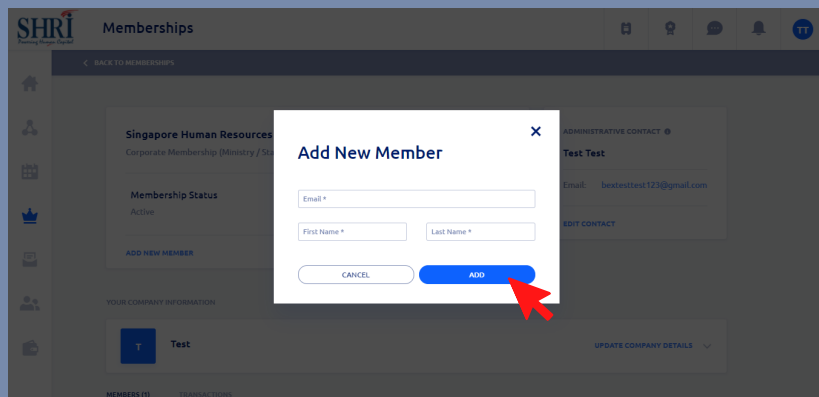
SHRI

Memberships

TT

BACK TO MEMBERSHIPS

Singapore Human Resources

Corporate Membership (Ministry / Sta

Membership Status

Active

ADD NEW MEMBER

ADMINISTRATIVE CONTACT

Test Test

Email: beatesttest123@gmail.com

EDIT CONTACT

YOUR COMPANY INFORMATION

T

Test

UPDATE COMPANY DETAILS

MEMBERS (1) TRANSACTIONS

Add New Member

Email *

First Name *

Last Name *

CANCEL

ADD